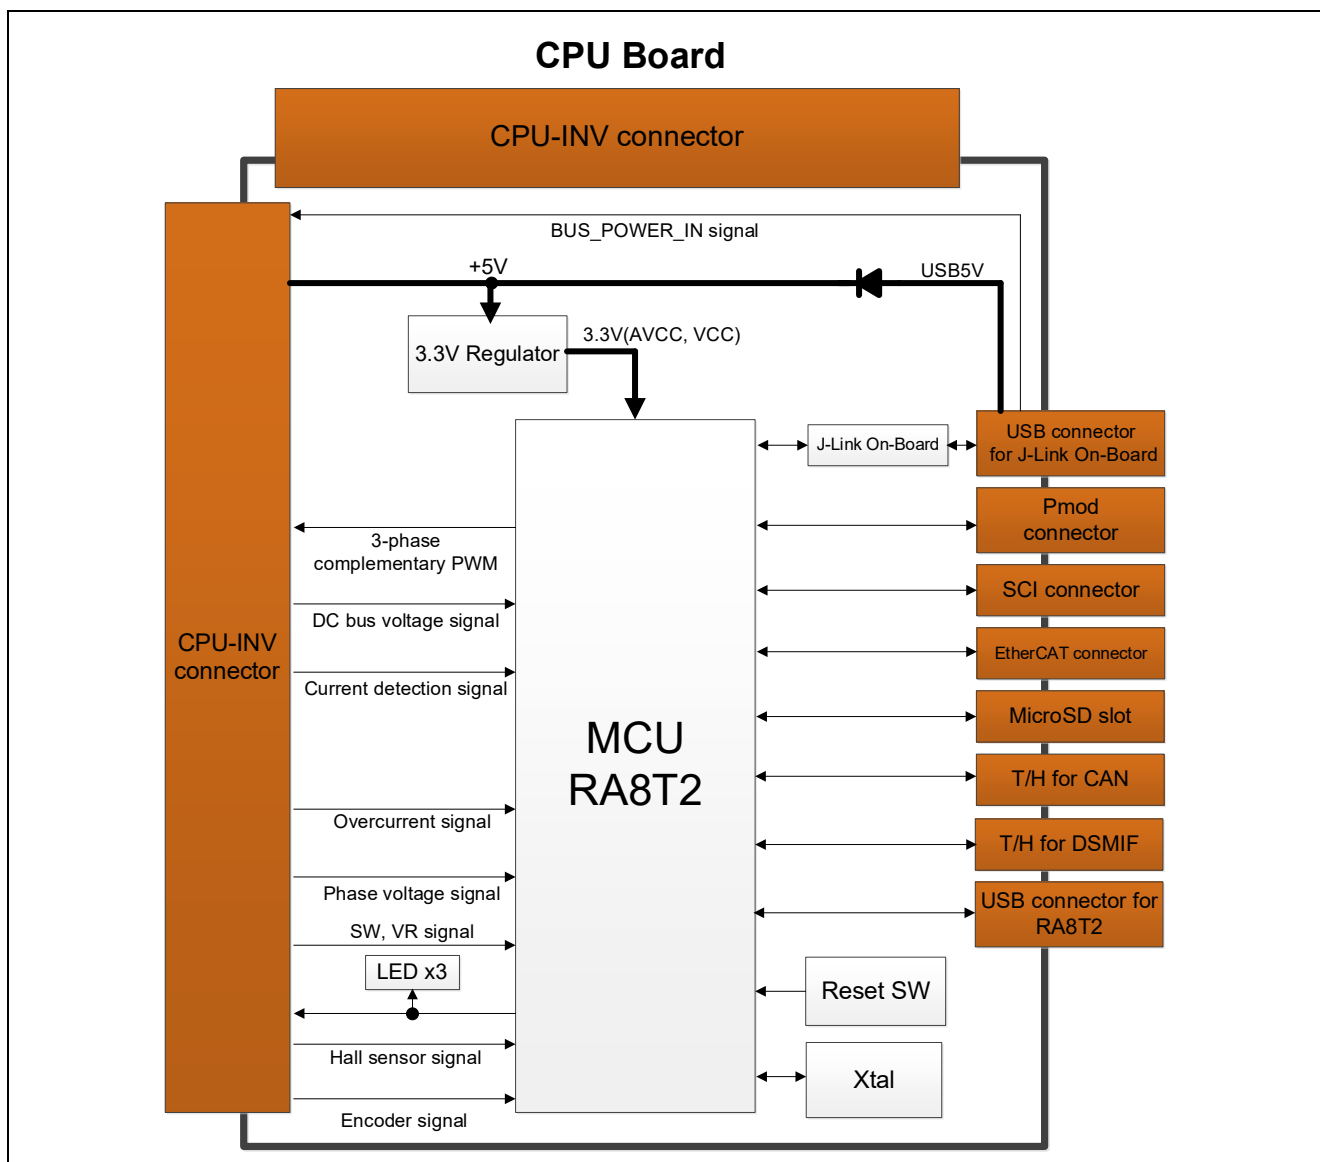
CPU Board

CPU-INV connector

BUS_POWER_IN signal

+5V

USB5V

3.3V Regulator

3.3V(AVCC, VCC)

CPU-INV connector

J-Link On-Board

USB connector for J-Link On-Board

3-phase complementary PWM

Pmod connector

SCI connector

DC bus voltage signal

EtherCAT connector

Current detection signal

MCU RA8T2

MicroSD slot

T/H for CAN

Overcurrent signal

T/H for DSMIF

Phase voltage signal

USB connector for RA8T2

SW, VR signal

LED x3

Reset SW

Hall sensor signal

Xtal

Encoder signal